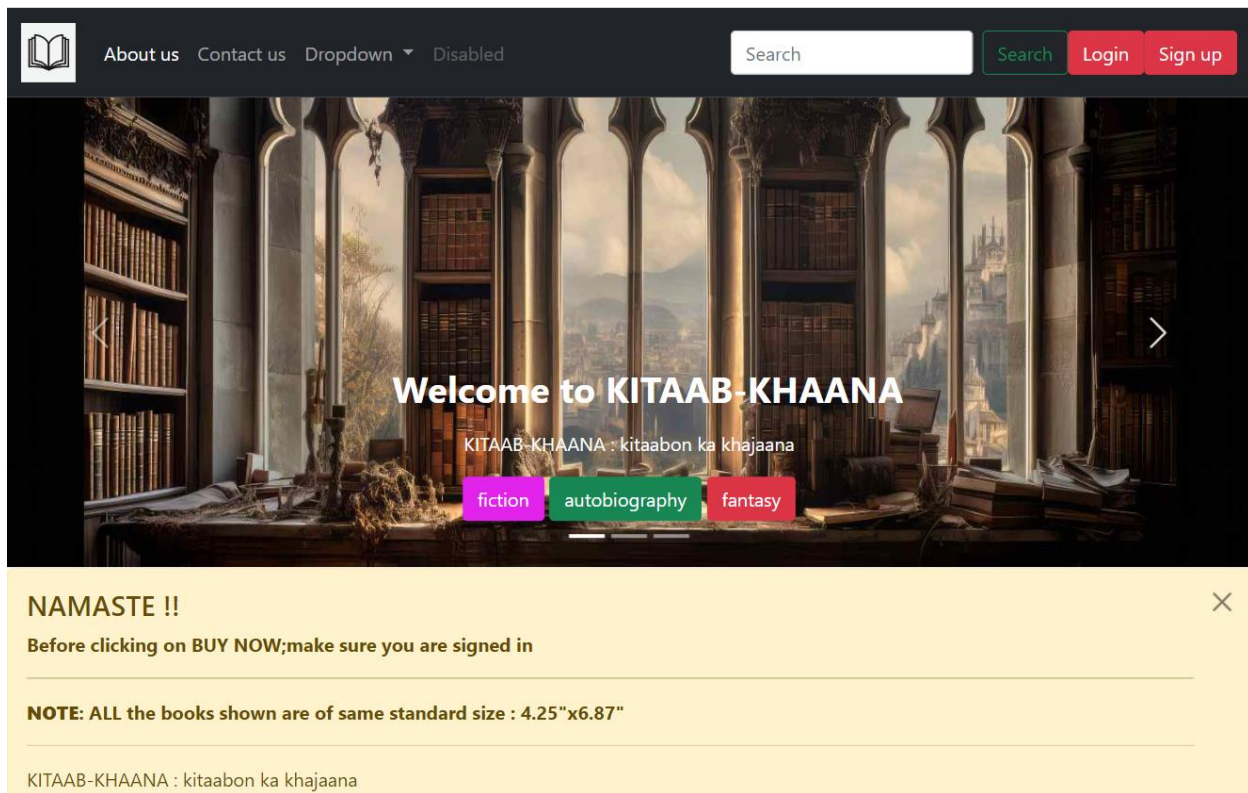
About us Contact us Dropdown Disabled

Search

Search Login Sign up

Welcome to KITAAB-KHAANA

KITAAB-KHAANA : kitaabon ka khajaana

fiction autobiography fantasy

NAMASTE !!

Before clicking on BUY NOW;make sure you are signed in

NOTE: ALL the books shown are of same standard size : 4.25"x6.87"

KITAAB-KHAANA : kitaabon ka khajaana